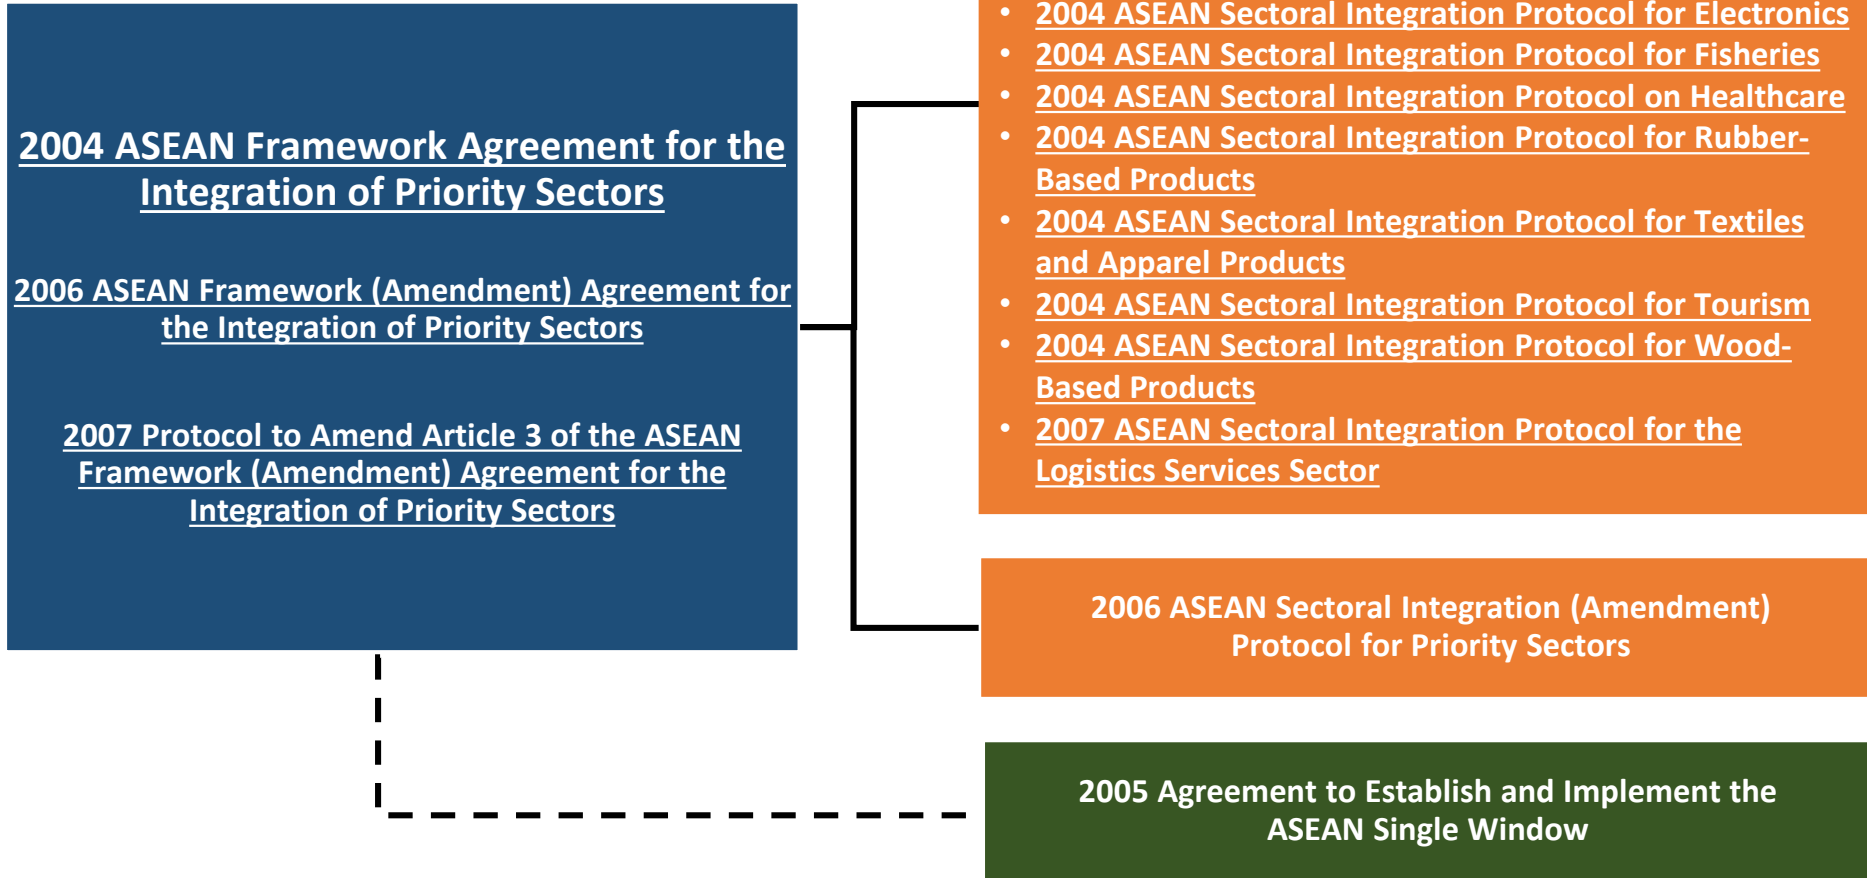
2004 ASEAN Framework Agreement for the Integration of Priority Sectors

2006 ASEAN Framework (Amendment) Agreement for the Integration of Priority Sectors

2007 Protocol to Amend Article 3 of the ASEAN Framework (Amendment) Agreement for the Integration of Priority Sectors

- 2004 ASEAN Sectoral Integration Protocol for Electronics
- 2004 ASEAN Sectoral Integration Protocol for Fisheries
- 2004 ASEAN Sectoral Integration Protocol on Healthcare
- 2004 ASEAN Sectoral Integration Protocol for Rubber-Based Products
- 2004 ASEAN Sectoral Integration Protocol for Textiles and Apparel Products
- 2004 ASEAN Sectoral Integration Protocol for Tourism
- 2004 ASEAN Sectoral Integration Protocol for Wood-Based Products
- 2007 ASEAN Sectoral Integration Protocol for the Logistics Services Sector

2006 ASEAN Sectoral Integration (Amendment) Protocol for Priority Sectors

2005 Agreement to Establish and Implement the ASEAN Single Window